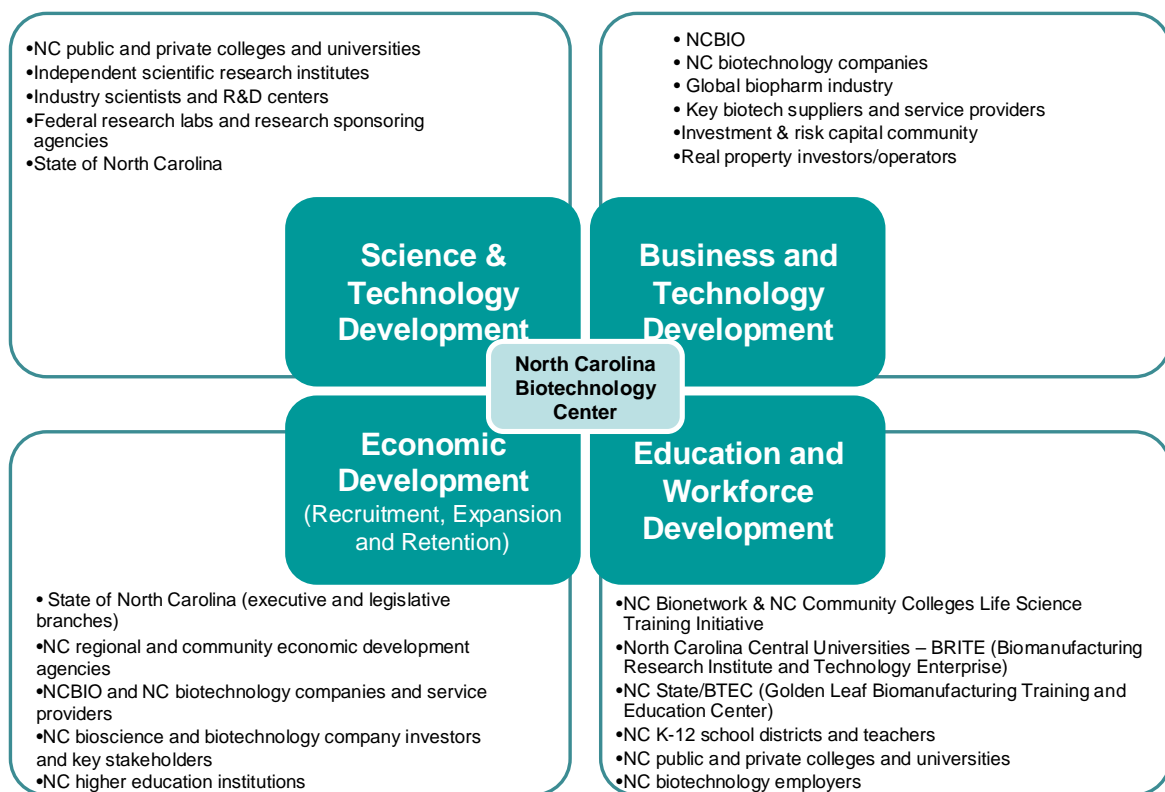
•NC public and private colleges and universities
•Independent scientific research institutes
•Industry scientists and R&D centers
•Federal research labs and research sponsoring agencies
•State of North Carolina

• NCBIO
• NC biotechnology companies
• Global biopharm industry
• Key biotech suppliers and service providers
•Investment & risk capital community
•Real property investors/operators

Science & Technology Development

Business and Technology Development

North Carolina Biotechnology Center

Economic Development
(Recruitment, Expansion and Retention)

Education and Workforce Development

• State of North Carolina (executive and legislative branches)
•NC regional and community economic development agencies
•NCBIO and NC biotechnology companies and service providers
•NC bioscience and biotechnology company investors and key stakeholders
•NC higher education institutions

•NC Bionetwork & NC Community Colleges Life Science Training Initiative
•North Carolina Central Universities – BRITE (Biomanufacturing Research Institute and Technology Enterprise)
•NC State/BTEC (Golden Leaf Biomanufacturing Training and Education Center)
•NC K-12 school districts and teachers
•NC public and private colleges and universities
•NC biotechnology employers